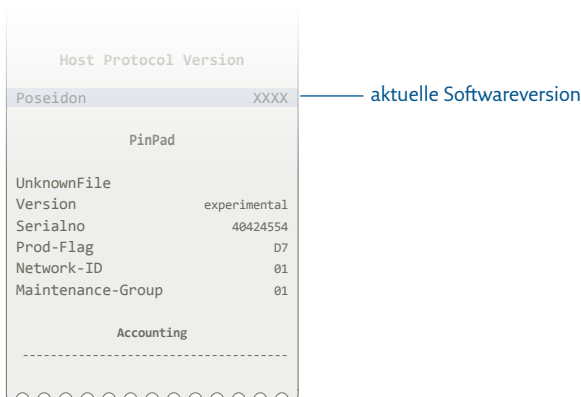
Host Protocol Version

Poseidon XXXX

aktuelle Softwareversion

PinPad

UnknownFile
Version experimental
Serialno 40424554
Prod-Flag D7
Network-ID 01
Maintenance-Group 01

Accounting

------------------------------------------